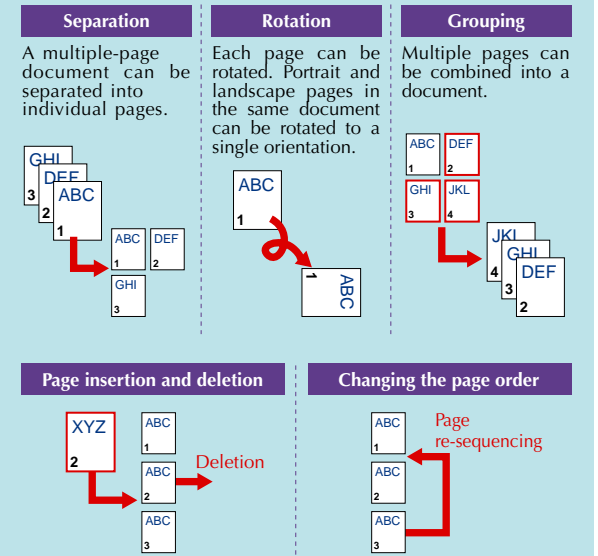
Separation

A multiple-page document can be separated into individual pages.

GHI
3
DEF
2
ABC
1

ABC
1
DEF
2
GHI
3

Rotation

Each page can be rotated. Portrait and landscape pages in the same document can be rotated to a single orientation.

ABC
1

ABC
1

Grouping

Multiple pages can be combined into a document.

ABC
1
DEF
2
GHI
3
JKL
4

JKL
4
GHI
3
DEF
2

Page insertion and deletion

XYZ
2

ABC
1
ABC
2
ABC
3

Deletion

Changing the page order

ABC
1
ABC
2
ABC
3

Page
re-sequencing